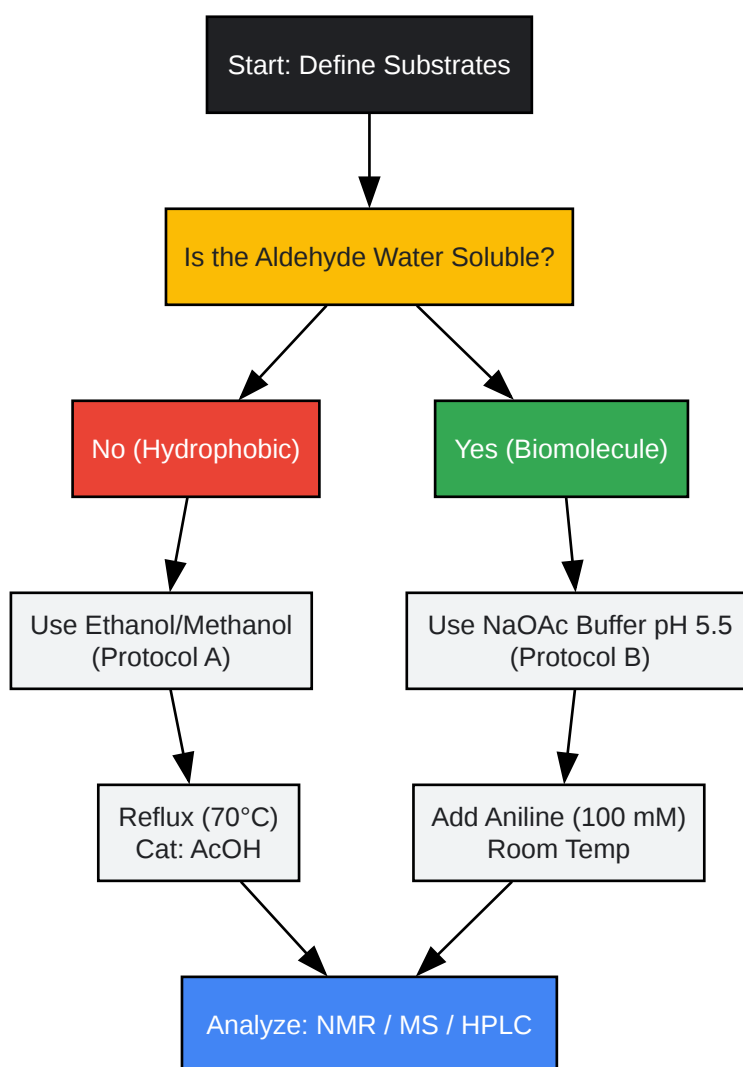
Start: Define Substrates

Is the Aldehyde Water Soluble?

No (Hydrophobic)

Yes (Biomolecule)

Use Ethanol/Methanol (Protocol A)

Use NaOAc Buffer pH 5.5 (Protocol B)

Reflux (70°C) Cat: AcOH

Add Aniline (100 mM) Room Temp

Analyze: NMR / MS / HPLC